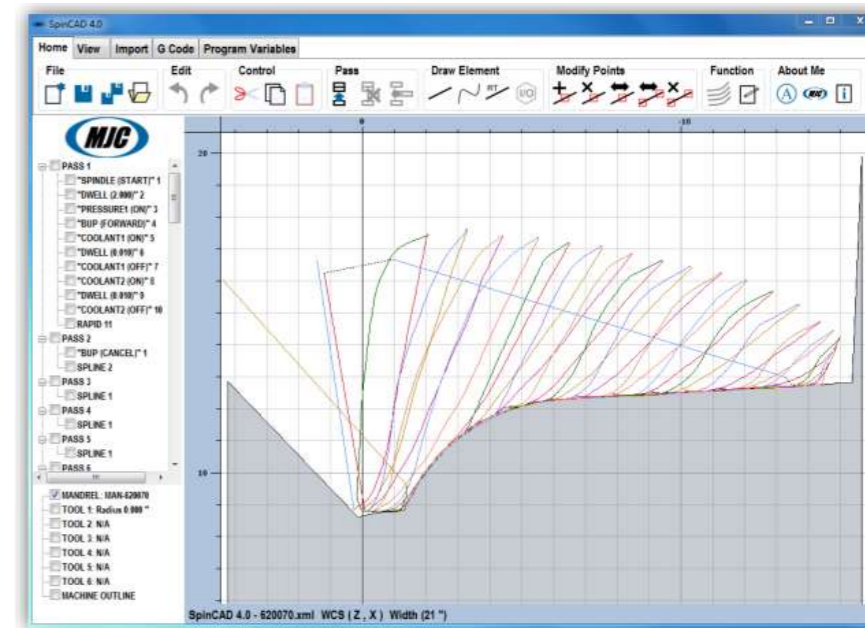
SpinCAD 4.0

Home View Import G Code Program Variables

File Edit Control Pass Draw Element Modify Points Function About Me

MJC

PASS 1
"SPINDLE (START)" 1
"DWELL (2.000)" 2
"PRESSURE1 (ON)" 3
"BUP (FORWARD)" 4
"COOLANT1 (ON)" 5
"DWELL (0.010)" 6
"COOLANT1 (OFF)" 7
"COOLANT2 (ON)" 8
"DWELL (0.010)" 9
"COOLANT2 (OFF)" 10
RAPID 11
PASS 2
"BUP (CANCEL)" 1
SPLINE 2
PASS 3
SPLINE 1
PASS 4
SPLINE 1
PASS 5
SPLINE 1
PASS 6

MANDREL: MAN-620070
TOOL 1: Radius 0.000 "
TOOL 2: N/A
TOOL 3: N/A
TOOL 4: N/A
TOOL 5: N/A
TOOL 6: N/A
MACHINE OUTLINE

0
-10
20
10

SpinCAD 4.0 - 620070.xml WCS ( Z , X ) Width (21 ")